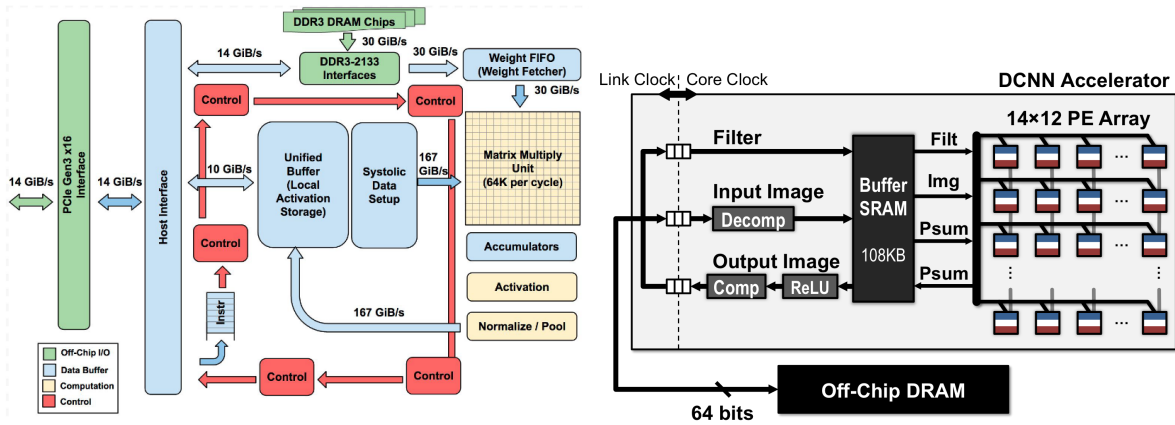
DDR3 DRAM Chips
30 GiB/s
14 GiB/s
DDR3-2133 Interfaces
30 GiB/s
Weight FIFO (Weight Fetcher)
30 GiB/s
Control
Control
14 GiB/s
PCIe Gen3 x16 Interface
14 GiB/s
Host Interface
10 GiB/s
Unified Buffer (Local Activation Storage)
Systolic Data Setup
167 GiB/s
Matrix Multiply Unit (64K per cycle)
Control
Accumulators
Activation
167 GiB/s
Normalize / Pool
Instr
Control
Control
Off-Chip I/O
Data Buffer
Computation
Control

Link Clock
Core Clock
DCNN Accelerator
14×12 PE Array
Filter
Filt
Input Image
Buffer SRAM
Img
Decomp
Psum
108KB
Output Image
Psum
Comp
ReLU
Off-Chip DRAM
64 bits